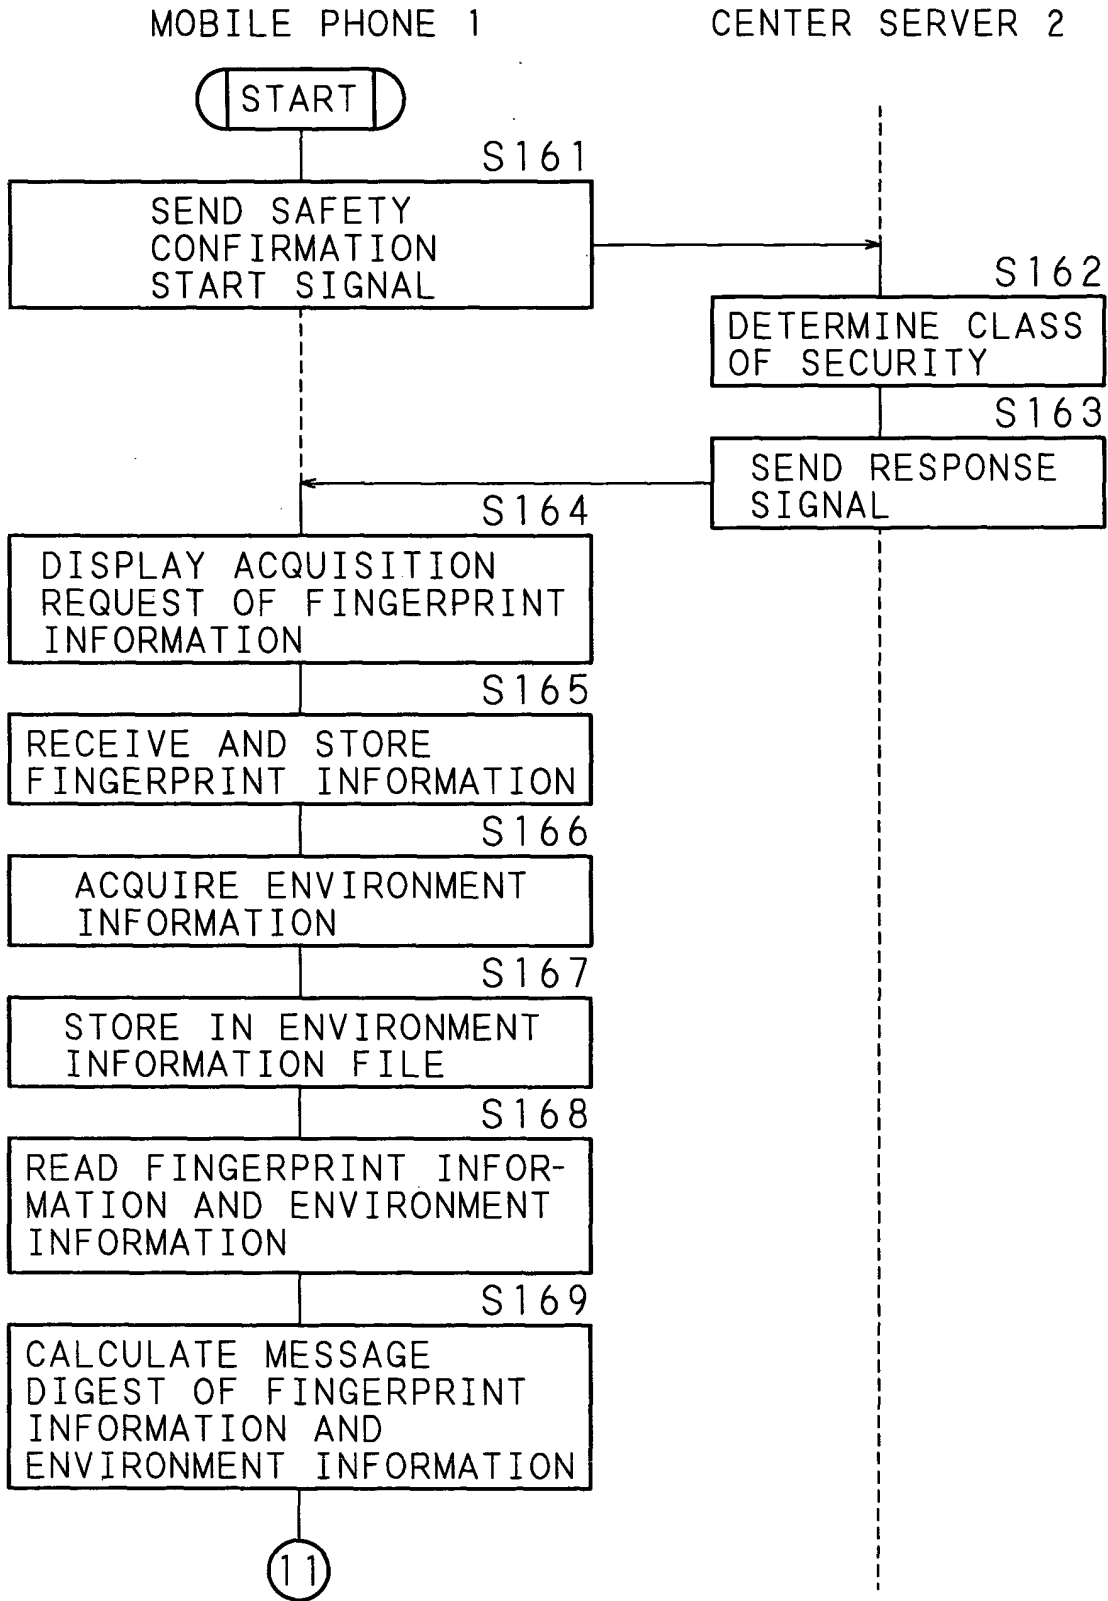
MOBILE PHONE 1

CENTER SERVER 2

START

S161

SEND SAFETY CONFIRMATION START SIGNAL

S162

DETERMINE CLASS OF SECURITY

S163

SEND RESPONSE SIGNAL

S164

DISPLAY ACQUISITION REQUEST OF FINGERPRINT INFORMATION

S165

RECEIVE AND STORE FINGERPRINT INFORMATION

S166

ACQUIRE ENVIRONMENT INFORMATION

S167

STORE IN ENVIRONMENT INFORMATION FILE

S168

READ FINGERPRINT INFORMATION AND ENVIRONMENT INFORMATION

S169

CALCULATE MESSAGE DIGEST OF FINGERPRINT INFORMATION AND ENVIRONMENT INFORMATION

11